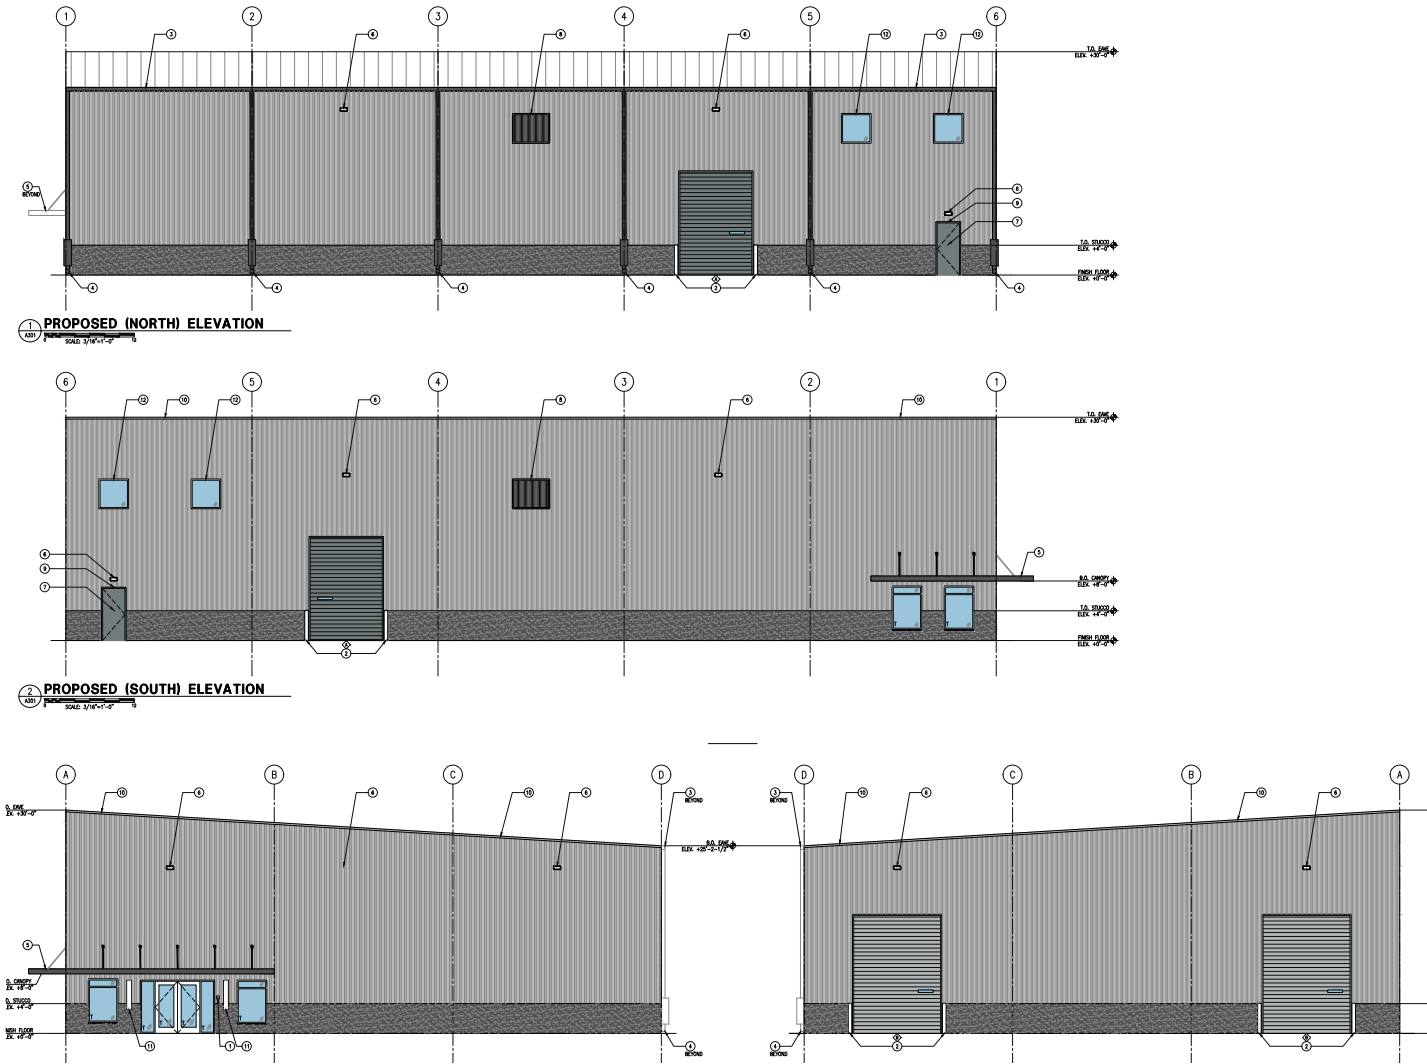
1 2 3 4 5 6

3 6 8 6 12 3 12

T.O. EAVE
ELEV. +30'-0"

5
BEYOND

6
9
7

T.O. STUCCO
ELEV. +4'-0"

FINISH FLOOR
ELEV. +0'-0"

4 4 4 4 2 4 4

1
A301
PROPOSED (NORTH) ELEVATION
SCALE: 3/16"=1'-0"

6 5 4 3 2 1

12 10 12 6 8 6 10

T.O. EAVE
ELEV. +30'-0"

6
9
7

5

B.O. CANOPY
ELEV. +8'-0"

T.O. STUCCO
ELEV. +4'-0"

FINISH FLOOR
ELEV. +0'-0"

2

2
A301
PROPOSED (SOUTH) ELEVATION
SCALE: 3/16"=1'-0"

A B C D

10 6 6 10 6

3
BEYOND

O. EAVE
EV. +30'-0"

B.O. EAVE
ELEV. +25'-2-1/2"

5

O. CANOPY
EV. +8'-0"

O. STUCCO
EV. +4'-0"

NISH FLOOR
EV. +0'-0"

11 1 11

4
BEYOND

D C B A

3
BEYOND

10 6 10 6

4
BEYOND

2 2